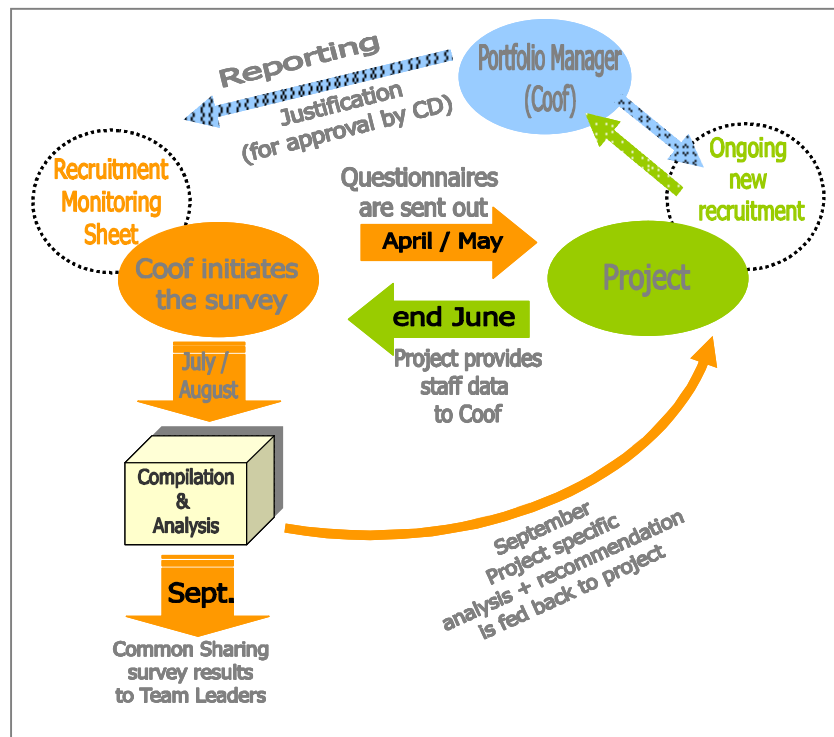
Reporting

Justification (for approval by CD)

Portfolio Manager (Coof)

Ongoing new recruitment

Recruitment Monitoring Sheet

Questionnaires are sent out

April / May

Coof initiates the survey

Project

end June

Project provides staff data to Coof

July / August

Compilation & Analysis

September Project specific analysis + recommendation is fed back to project

Sept.

Common Sharing survey results to Team Leaders